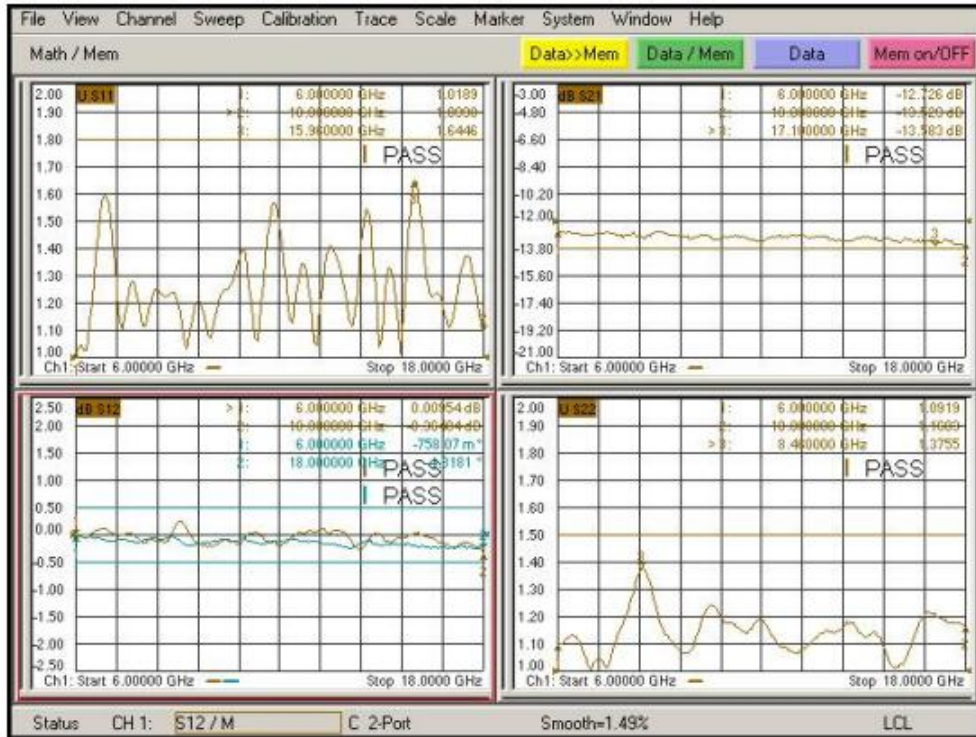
File View Channel Sweep Calibration Trace Scale Marker System Window Help

Math / Mem

Data>>Mem Data / Mem Data Mem on/OFF

2.00 U S11
1.90
1.80
1.70
1.60
1.50
1.40
1.30
1.20
1.10
1.00

1: 6.000000 GHz 1.0189
>2: 10.000000 GHz 1.0000
3: 15.960000 GHz 1.6446

PASS

Ch1: Start 6.00000 GHz Stop 18.0000 GHz

-3.00 dB S21
-4.80
-6.60
-8.40
-10.20
-12.00
-13.80
-15.60
-17.40
-19.20
-21.00

1: 6.000000 GHz -12.726 dB
2: 10.000000 GHz -13.520 dB
>3: 17.100000 GHz -13.583 dB

PASS

Ch1: Start 6.00000 GHz Stop 18.0000 GHz

2.50 dB S12
2.00
1.50
1.00
0.50
0.00
-0.50
-1.00
-1.50
-2.00
-2.50

>1: 6.000000 GHz 0.00954 dB
2: 10.000000 GHz -0.30404 dB
1: 6.000000 GHz -758.07 m°
2: 18.000000 GHz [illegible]181 °

PASS
PASS

Ch1: Start 6.00000 GHz Stop 18.0000 GHz

2.00 U S22
1.90
1.80
1.70
1.60
1.50
1.40
1.30
1.20
1.10
1.00

1: 6.000000 GHz 1.0919
2: 10.000000 GHz 1.1000
>3: 8.460000 GHz 1.3755

PASS

Ch1: Start 6.00000 GHz Stop 18.0000 GHz

Status CH 1: S12 / M C 2-Port Smooth=1.49% LCL